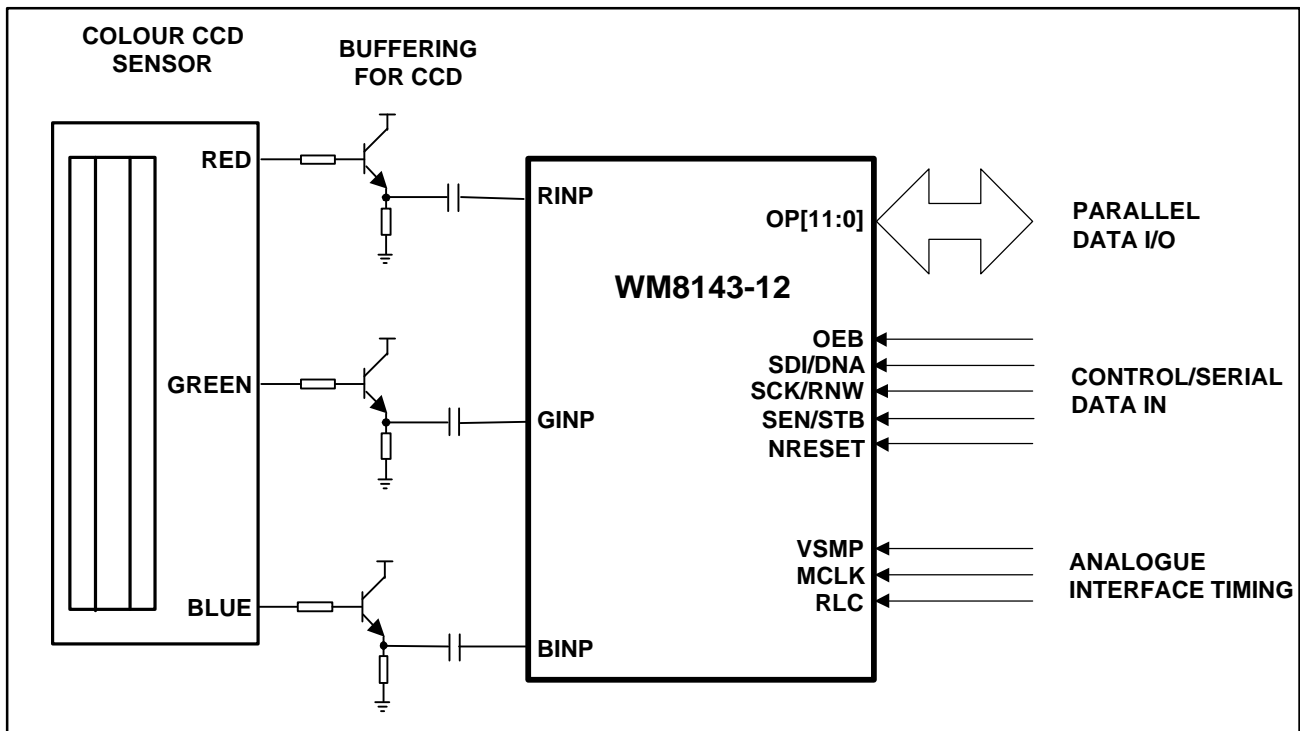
COLOUR CCD SENSOR

BUFFERING FOR CCD

RED

GREEN

BLUE

RINP

GINP

BINP

WM8143-12

OP[11:0]

PARALLEL DATA I/O

OEB
SDI/DNA
SCK/RNW
SEN/STB
NRESET

CONTROL/SERIAL DATA IN

VSMP
MCLK
RLC

ANALOGUE INTERFACE TIMING